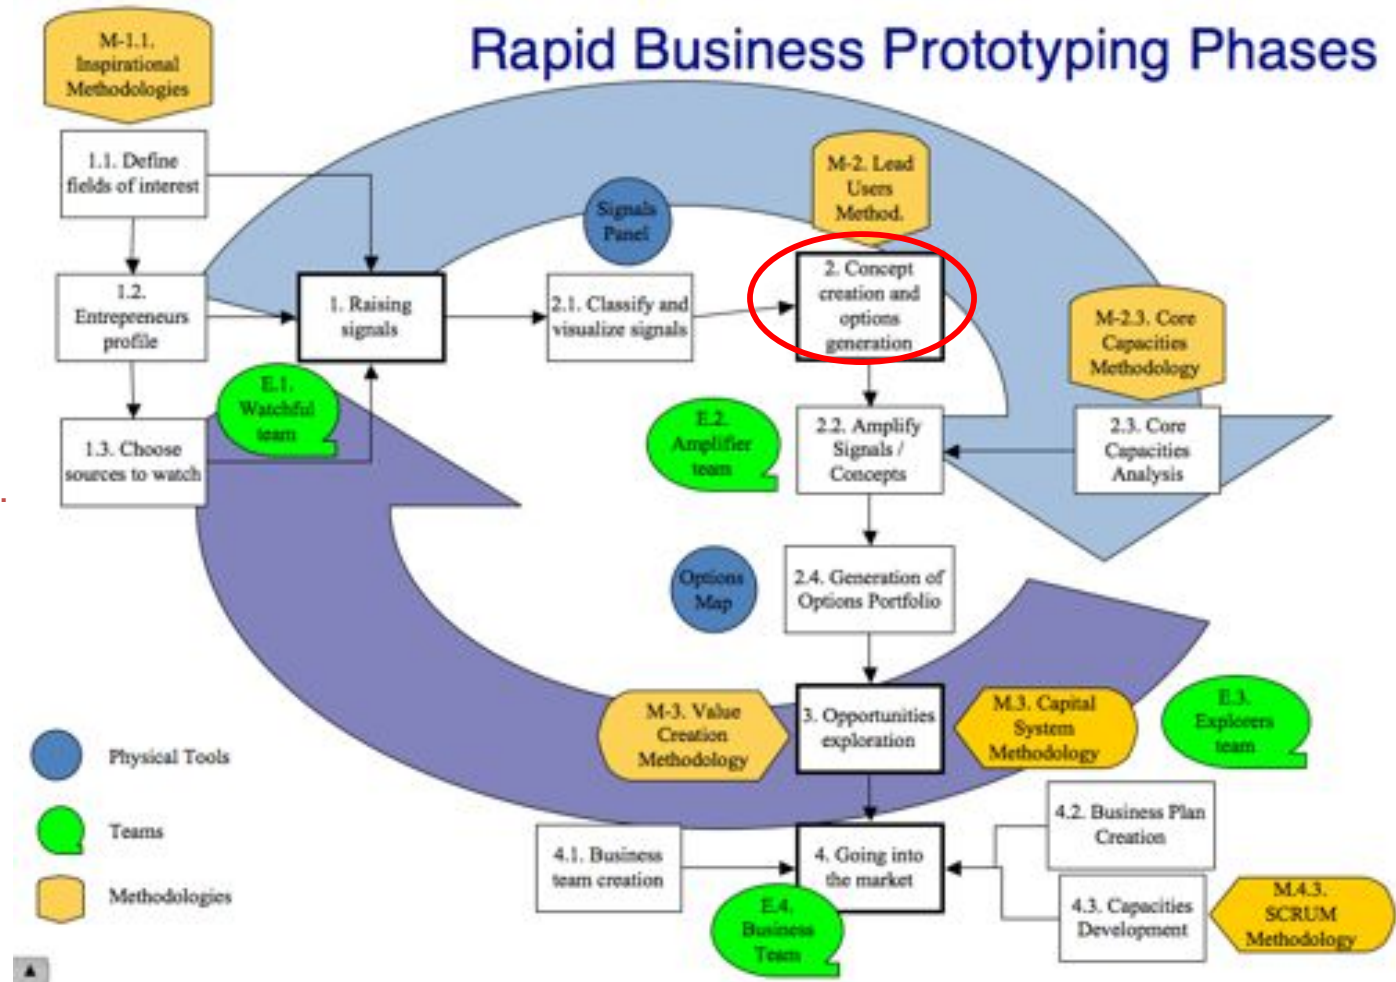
Rapid Business Prototyping Phases

M-1.1. Inspirational Methodologies

1.1. Define fields of interest

1.2. Entrepreneurs profile

1.3. Choose sources to watch

E.1. Watchful team

1. Raising signals

Signals Panel

2.1. Classify and visualize signals

M-2. Lead Users Method.

2. Concept creation and options generation

M-2.3. Core Capacities Methodology

2.3. Core Capacities Analysis

E.2. Amplifier team

2.2. Amplify Signals / Concepts

Options Map

2.4. Generation of Options Portfolio

M-3. Value Creation Methodology

3. Opportunities exploration

M.3. Capital System Methodology

E.3. Explorers team

4.1. Business team creation

4. Going into the market

4.2. Business Plan Creation

4.3. Capacities Development

M.4.3. SCRUM Methodology

E.4. Business Team

Physical Tools

Teams

Methodologies